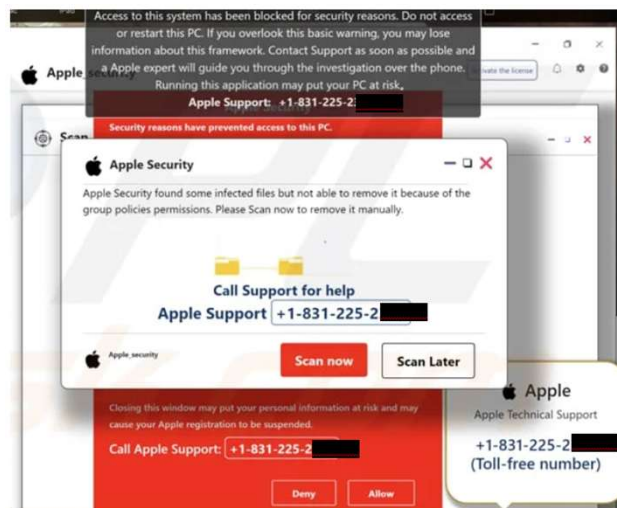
Access to this system has been blocked for security reasons. Do not access or restart this PC. If you overlook this basic warning, you may lose information about this framework. Contact Support as soon as possible and a Apple expert will guide you through the investigation over the phone. Running this application may put your PC at risk.

Apple Support: +1-831-225-2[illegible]

Apple security

ctivate the license

Scan

Security reasons have prevented access to this PC.

Apple Security

Apple Security found some infected files but not able to remove it because of the group policies permissions. Please Scan now to remove it manually.

Call Support for help

Apple Support +1-831-225-2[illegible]

Apple_security

Scan now

Scan Later

Closing this window may put your personal information at risk and may cause your Apple registration to be suspended.

Call Apple Support: +1-831-225-2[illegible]

Deny

Allow

Apple

Apple Technical Support

+1-831-225-2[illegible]

(Toll-free number)